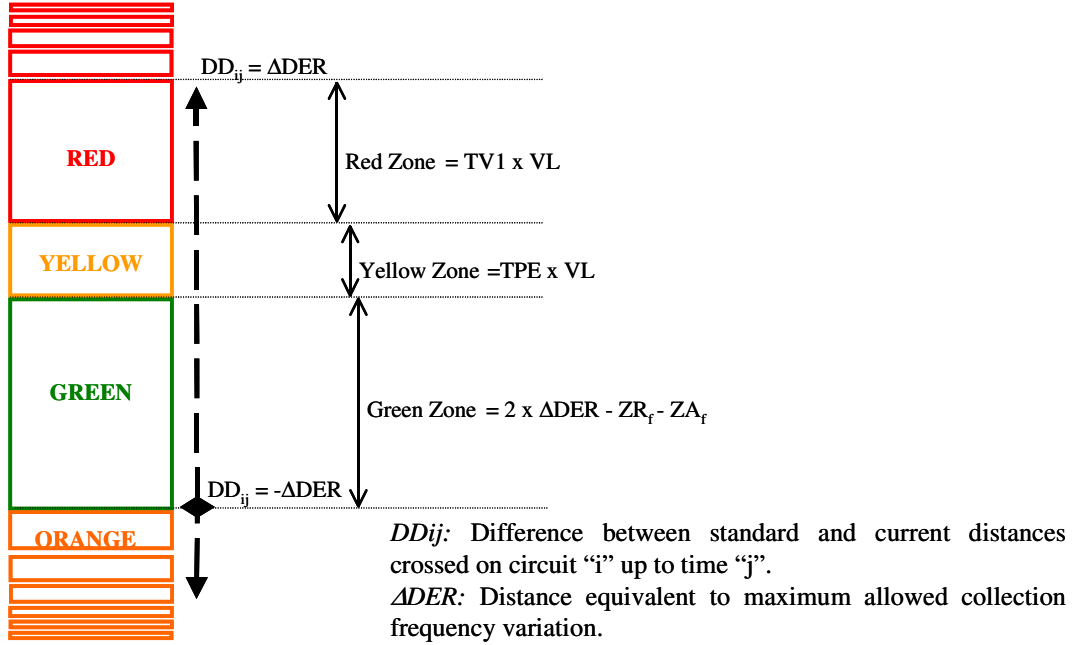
$DD_{ij} = \Delta DER$

RED

Red Zone = TV1 x VL

YELLOW

Yellow Zone =TPE x VL

GREEN

Green Zone = 2 x $\Delta$DER - $ZR_f$ - $ZA_f$

$DD_{ij} = -\Delta DER$

ORANGE

*DDij:* Difference between standard and current distances crossed on circuit "i" up to time "j".

*ΔDER:* Distance equivalent to maximum allowed collection frequency variation.